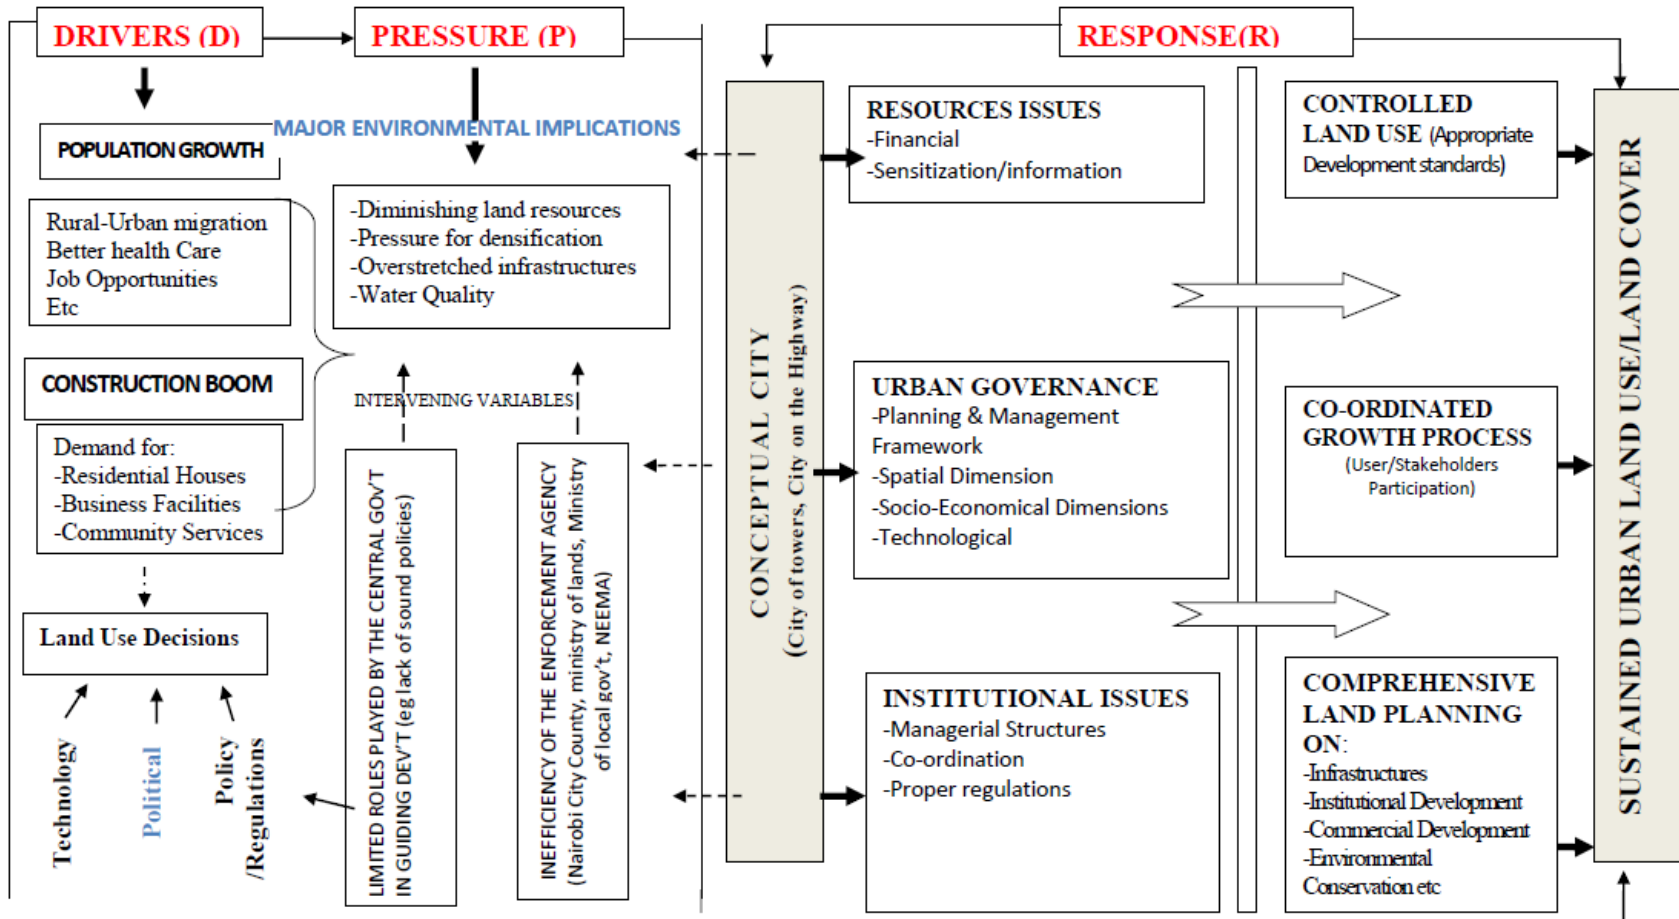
DRIVERS (D)

PRESSURE (P)

RESPONSE(R)

POPULATION GROWTH

MAJOR ENVIRONMENTAL IMPLICATIONS

Rural-Urban migration
Better health Care
Job Opportunities
Etc

-Diminishing land resources
-Pressure for densification
-Overstretched infrastructures
-Water Quality

CONSTRUCTION BOOM

INTERVENING VARIABLES

Demand for:
-Residential Houses
-Business Facilities
-Community Services

Land Use Decisions

Technology

Political

Policy /Regulations

LIMITED ROLES PLAYED BY THE CENTRAL GOV'T IN GUIDING DEV'T (eg lack of sound policies)

INEFFICIENCY OF THE ENFORCEMENT AGENCY (Nairobi City County, ministry of lands, Ministry of local gov't, NEEMA)

CONCEPTUAL CITY (City of towers, City on the Highway)

RESOURCES ISSUES
-Financial
-Sensitization/information

URBAN GOVERNANCE
-Planning & Management Framework
-Spatial Dimension
-Socio-Economical Dimensions
-Technological

INSTITUTIONAL ISSUES
-Managerial Structures
-Co-ordination
-Proper regulations

CONTROLLED LAND USE (Appropriate Development standards)

CO-ORDINATED GROWTH PROCESS
(User/Stakeholders Participation)

COMPREHENSIVE LAND PLANNING ON:
-Infrastructures
-Institutional Development
-Commercial Development
-Environmental Conservation etc

SUSTAINED URBAN LAND USE/LAND COVER